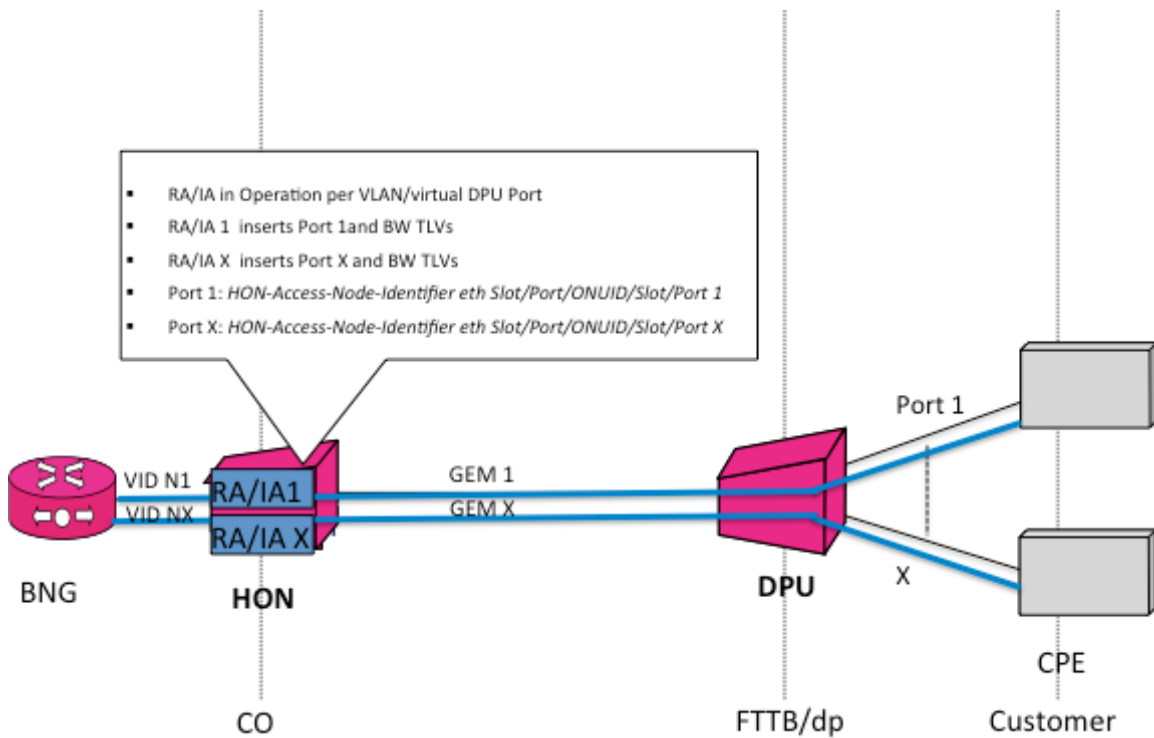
▪ RA/IA in Operation per VLAN/virtual DPU Port
▪ RA/IA 1 inserts Port 1and BW TLVs
▪ RA/IA X inserts Port X and BW TLVs
▪ Port 1: *HON-Access-Node-Identifier eth Slot/Port/ONUID/Slot/Port 1*
▪ Port X: *HON-Access-Node-Identifier eth Slot/Port/ONUID/Slot/Port X*

VID N1
VID NX
RA/IA1
RA/IA X
GEM 1
GEM X
Port 1
X
BNG
HON
DPU
CPE
CO
FTTB/dp
Customer